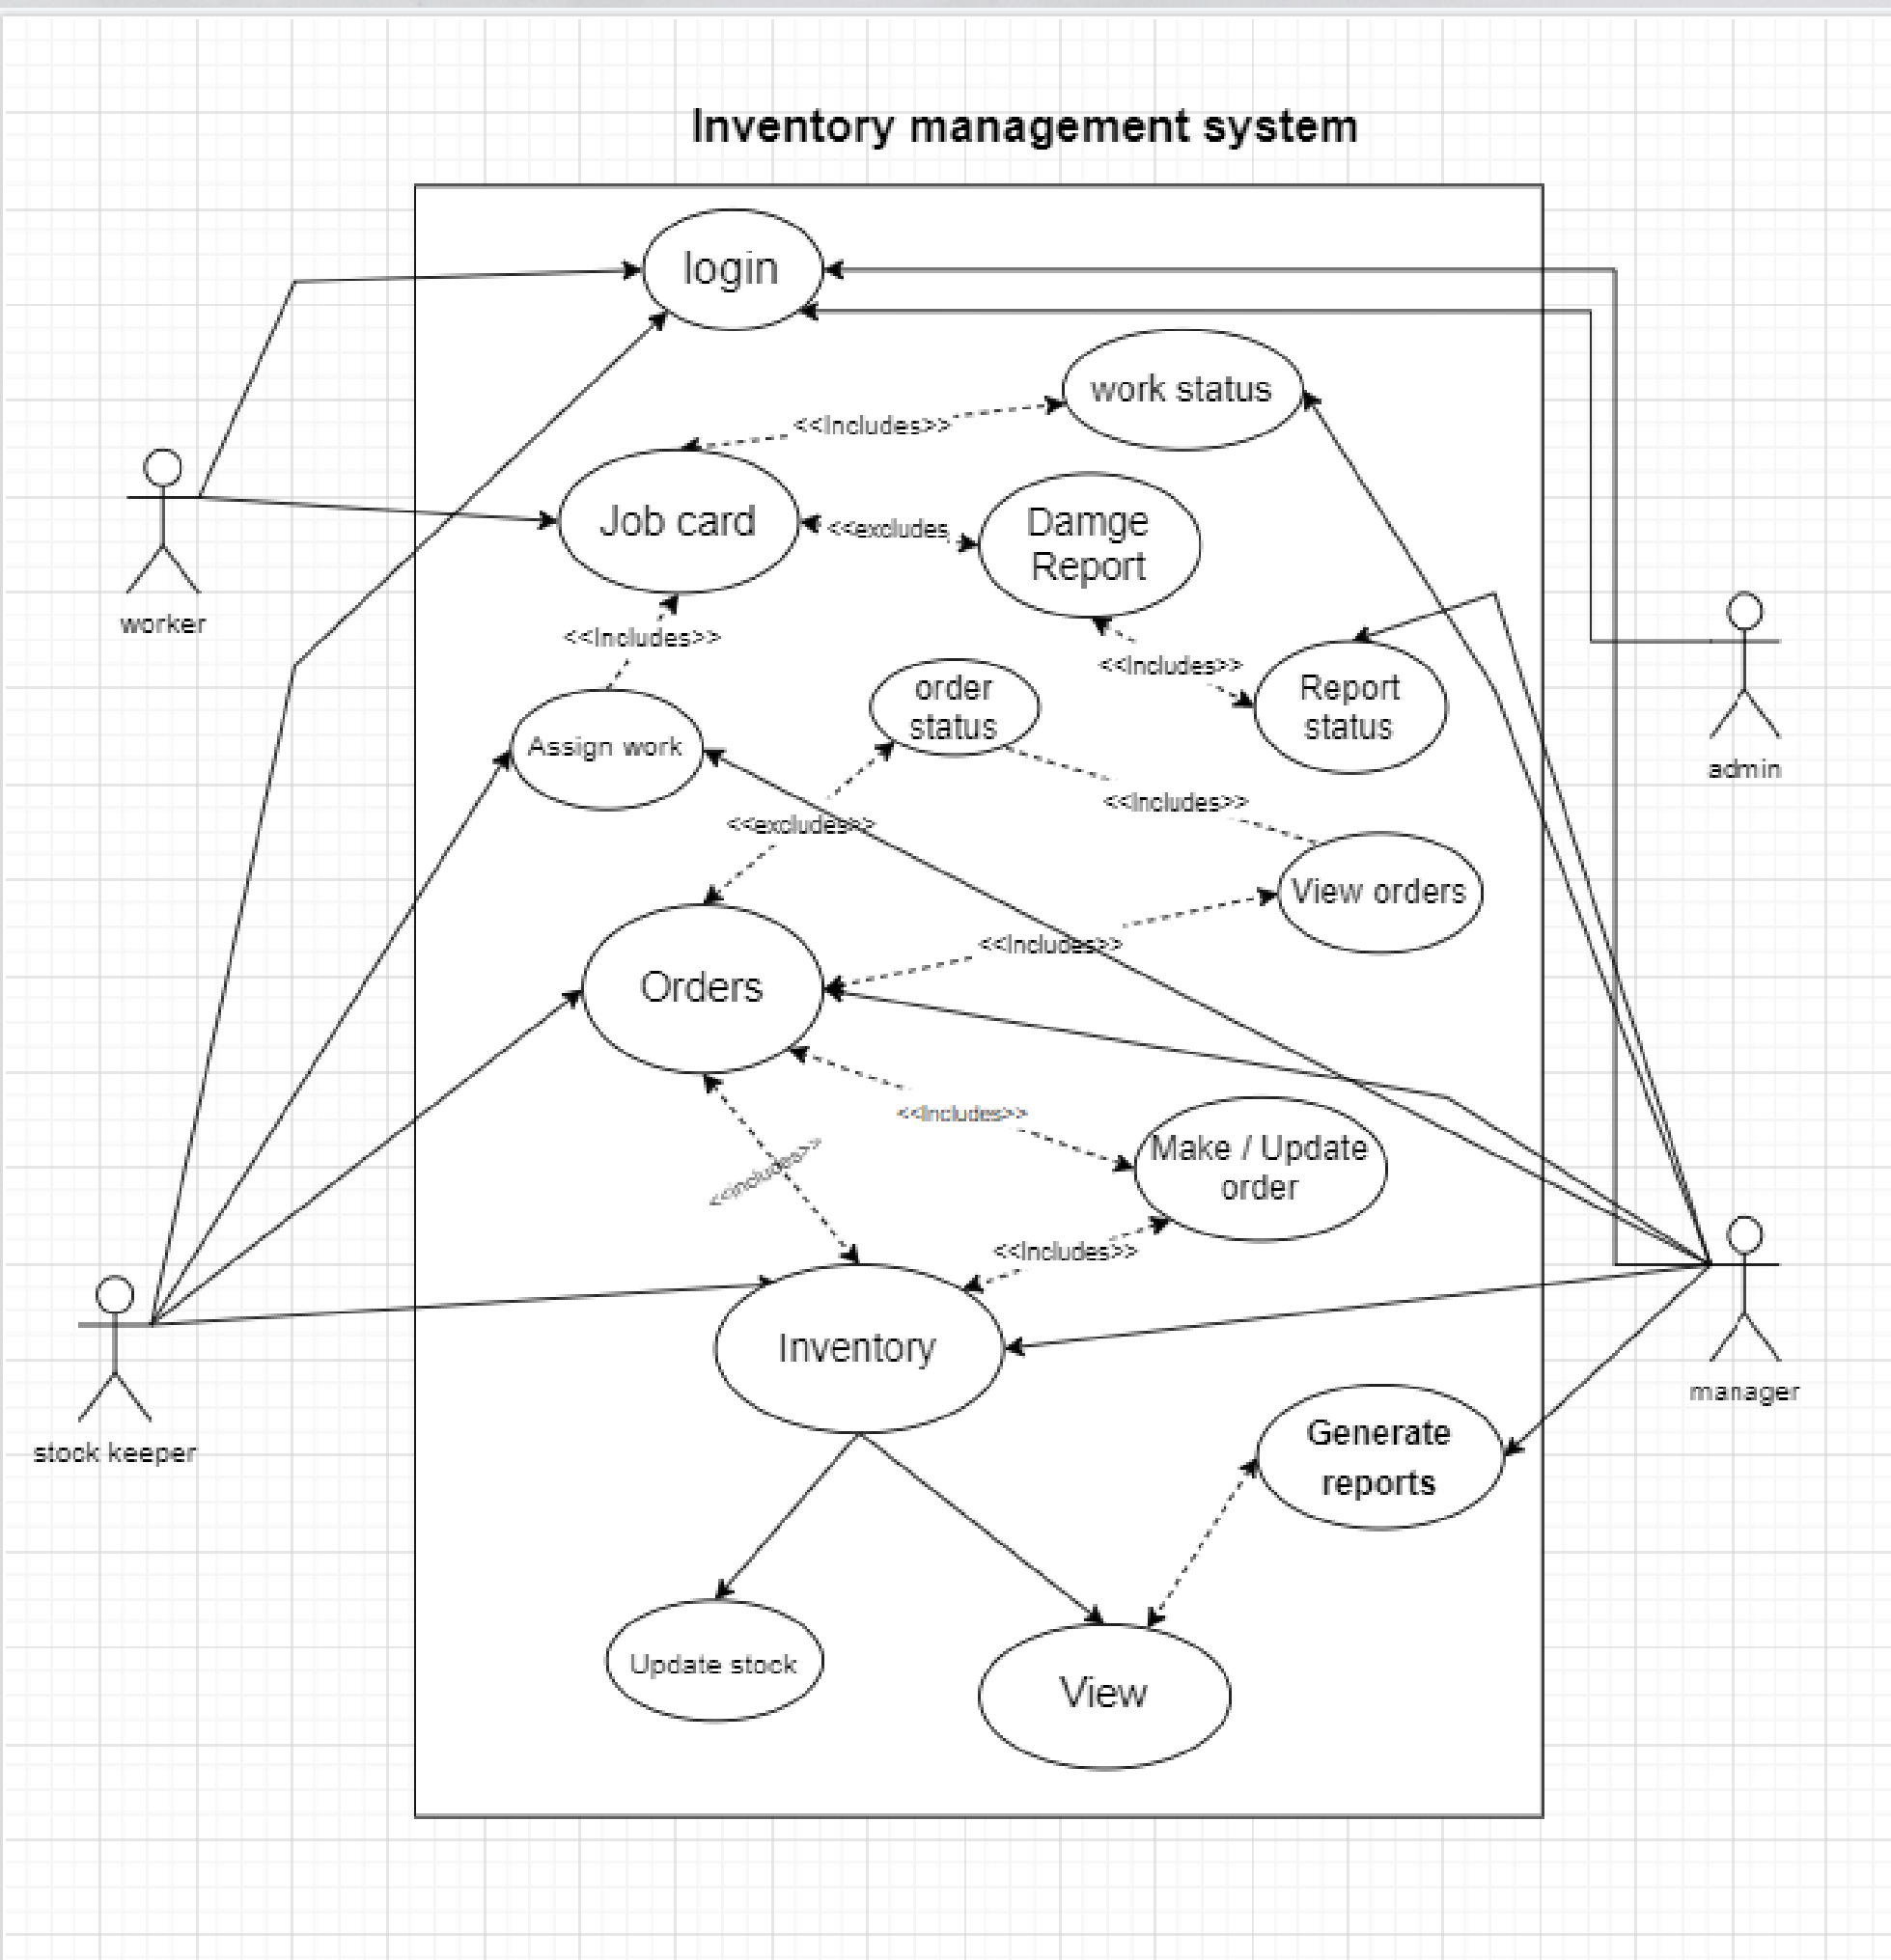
Inventory management system

login

work status

<<Includes>>

Job card

<<excludes

Damge Report

worker

<<Includes>>

<<Includes>>

Report status

admin

Assign work

order status

<<excludes>>

<<Includes>>

View orders

<<Includes>>

Orders

<<Includes>>

<<includes>>

Make / Update order

<<Includes>>

Inventory

stock keeper

manager

Generate reports

Update stock

View